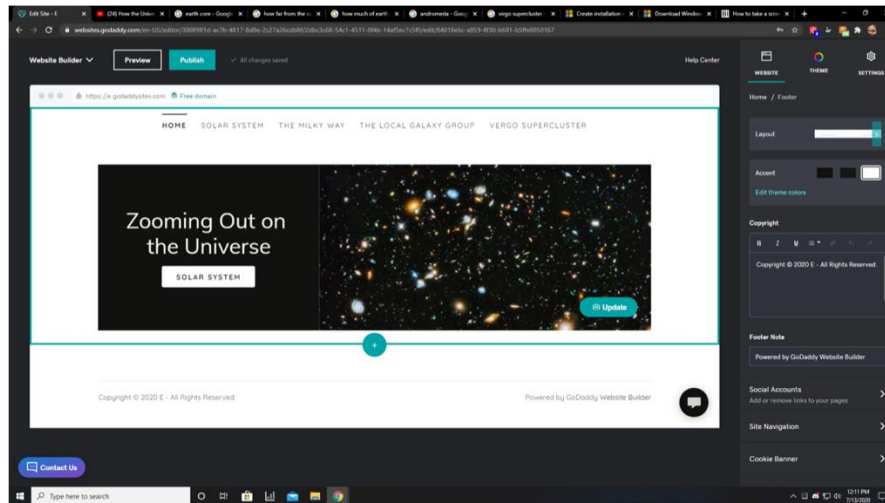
Edit Site - E
(24) How the Unive
earth core - Googl
how far from the s
how much of earth
andromeda - Goog
virgo supercluster
Create installation
Download Window
How to take a scre

websites.godaddy.com/en-US/editor/3000981d-ac7b-4817-8d8e-2c27a26cd8d0/2dbc3c68-54c1-4511-8f4b-14af5ec7c5f0/edit/84018e6c-a959-4f30-b691-b5ffe8050167

Website Builder
Preview
Publish
All changes saved
Help Center

WEBSITE
THEME
SETTINGS

https://e.godaddysites.com
Free domain

HOME
SOLAR SYSTEM
THE MILKY WAY
THE LOCAL GALAXY GROUP
VERGO SUPERCLUSTER

Zooming Out on the Universe

SOLAR SYSTEM

Update

Copyright © 2020 E - All Rights Reserved.

Powered by GoDaddy Website Builder

Contact Us

Home / Footer

Layout

Accent

Edit theme colors

Copyright

B I U

Copyright © 2020 E - All Rights Reserved.

Footer Note

Powered by GoDaddy Website Builder

Social Accounts
Add or remove links to your pages

Site Navigation

Cookie Banner

Type here to search

12:11 PM
7/13/2020